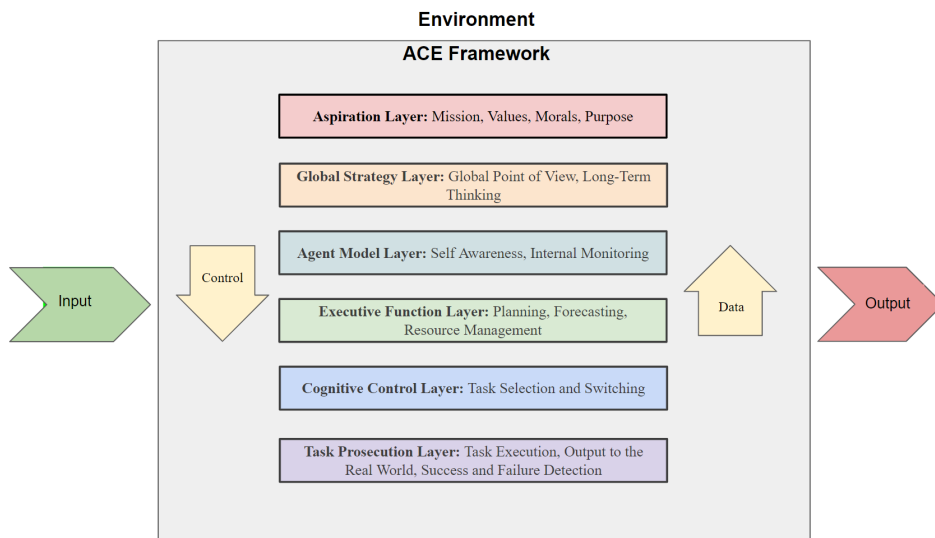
Environment

ACE Framework

Input

Control

Aspiration Layer: Mission, Values, Morals, Purpose

Global Strategy Layer: Global Point of View, Long-Term Thinking

Agent Model Layer: Self Awareness, Internal Monitoring

Executive Function Layer: Planning, Forecasting, Resource Management

Cognitive Control Layer: Task Selection and Switching

Task Prosecution Layer: Task Execution, Output to the Real World, Success and Failure Detection

Data

Output